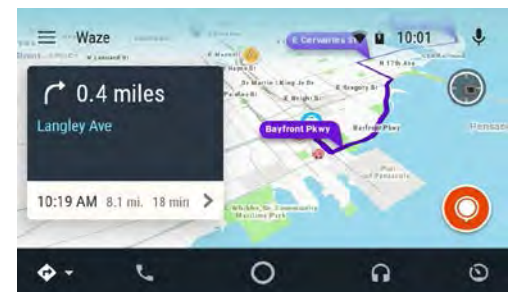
Waze

E Cervantes St

10:01

0.4 miles

Langley Ave

10:19 AM 8.1 mi. 18 min

Bayfront Pkwy

E Gregory St

N 17th Ave

Bayfront Pkwy

E Garden St

E Main St

Pensacola

E Romana St

E Wright St

W Leonard St

E Government St

E Intendencia St

Wilder Sr. Community Maritime Park

N 9th Ave